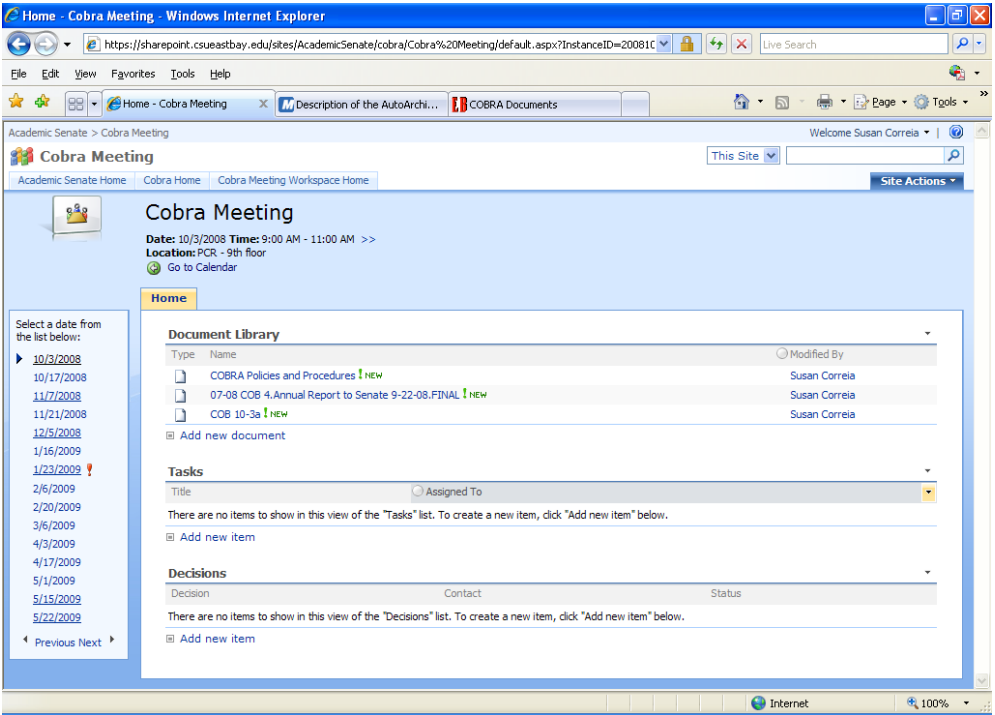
Home - Cobra Meeting - Windows Internet Explorer

https://sharepoint.csueastbay.edu/sites/AcademicSenate/cobra/Cobra%20Meeting/default.aspx?InstanceID=20081C

Live Search

File Edit View Favorites Tools Help

Home - Cobra Meeting | Description of the AutoArchi... | COBRA Documents

Page ▾ Tools ▾

Academic Senate > Cobra Meeting

Welcome Susan Correia ▾

Cobra Meeting

This Site

Academic Senate Home | Cobra Home | Cobra Meeting Workspace Home

Site Actions ▾

Cobra Meeting

Date: 10/3/2008 Time: 9:00 AM - 11:00 AM >>
Location: PCR - 9th floor
Go to Calendar

Home

Select a date from the list below:

10/3/2008
10/17/2008
11/7/2008
11/21/2008
12/5/2008
1/16/2009
1/23/2009 !
2/6/2009
2/20/2009
3/6/2009
4/3/2009
4/17/2009
5/1/2009
5/15/2009
5/22/2009

Previous Next

Document Library

| Type | Name | Modified By |
|---|---|---|
| | COBRA Policies and Procedures ! NEW | Susan Correia |
| | 07-08 COB 4.Annual Report to Senate 9-22-08.FINAL ! NEW | Susan Correia |
| | COB 10-3a ! NEW | Susan Correia |

Add new document

Tasks

| Title | Assigned To |
|---|---|

There are no items to show in this view of the "Tasks" list. To create a new item, click "Add new item" below.

Add new item

Decisions

| Decision | Contact | Status |
|---|---|---|

There are no items to show in this view of the "Decisions" list. To create a new item, click "Add new item" below.

Add new item

Internet

100%